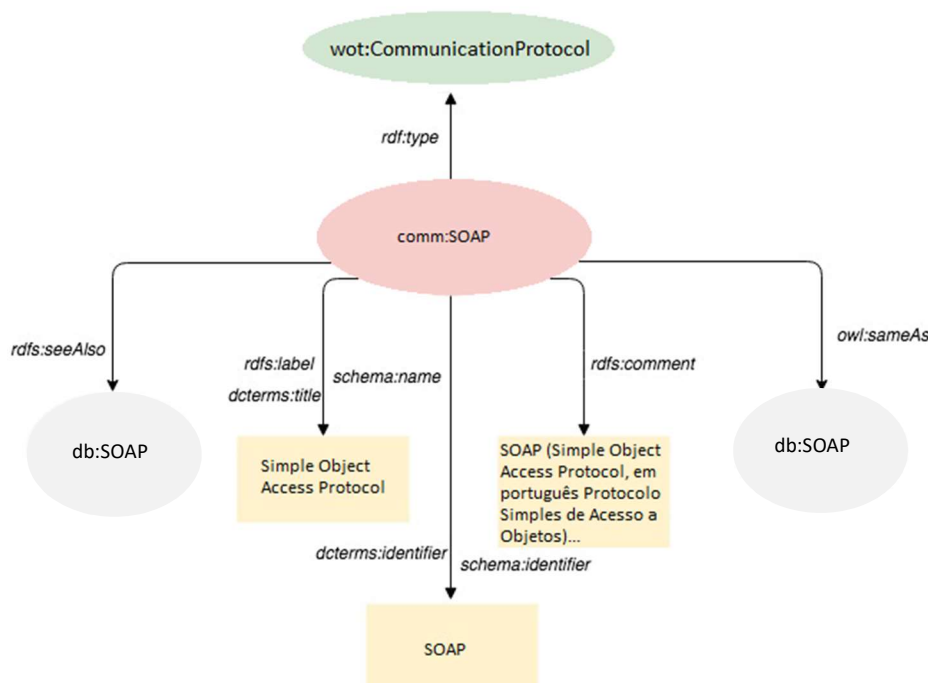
wot:CommunicationProtocol

rdf:type

comm:SOAP

rdfs:seeAlso

rdfs:label
dcterms:title

schema:name

rdfs:comment

owl:sameAs

db:SOAP

Simple Object Access Protocol

SOAP (Simple Object Access Protocol, em português Protocolo Simples de Acesso a Objetos)...

db:SOAP

dcterms:identifier

schema:identifier

SOAP